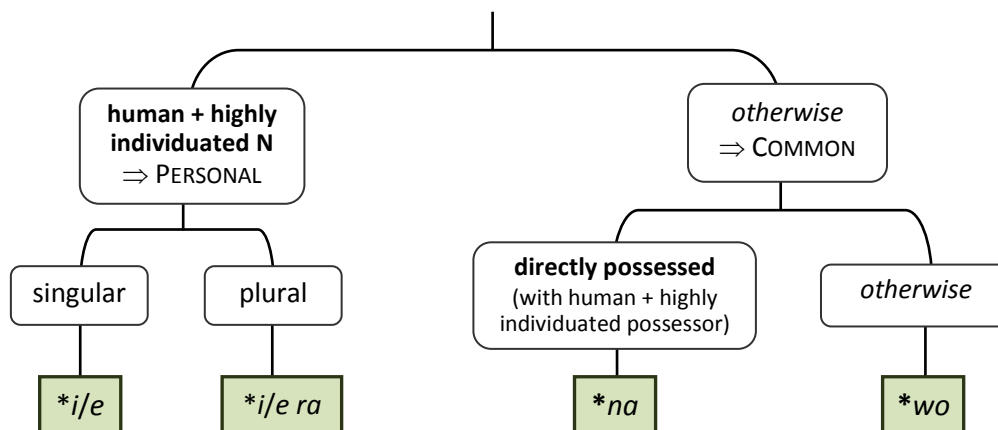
human + highly individuated N
$\Rightarrow$ PERSONAL

otherwise
$\Rightarrow$ COMMON

singular

plural

directly possessed
(with human + highly individuated possessor)

otherwise

*i/e

*i/e ra

*na

*wo